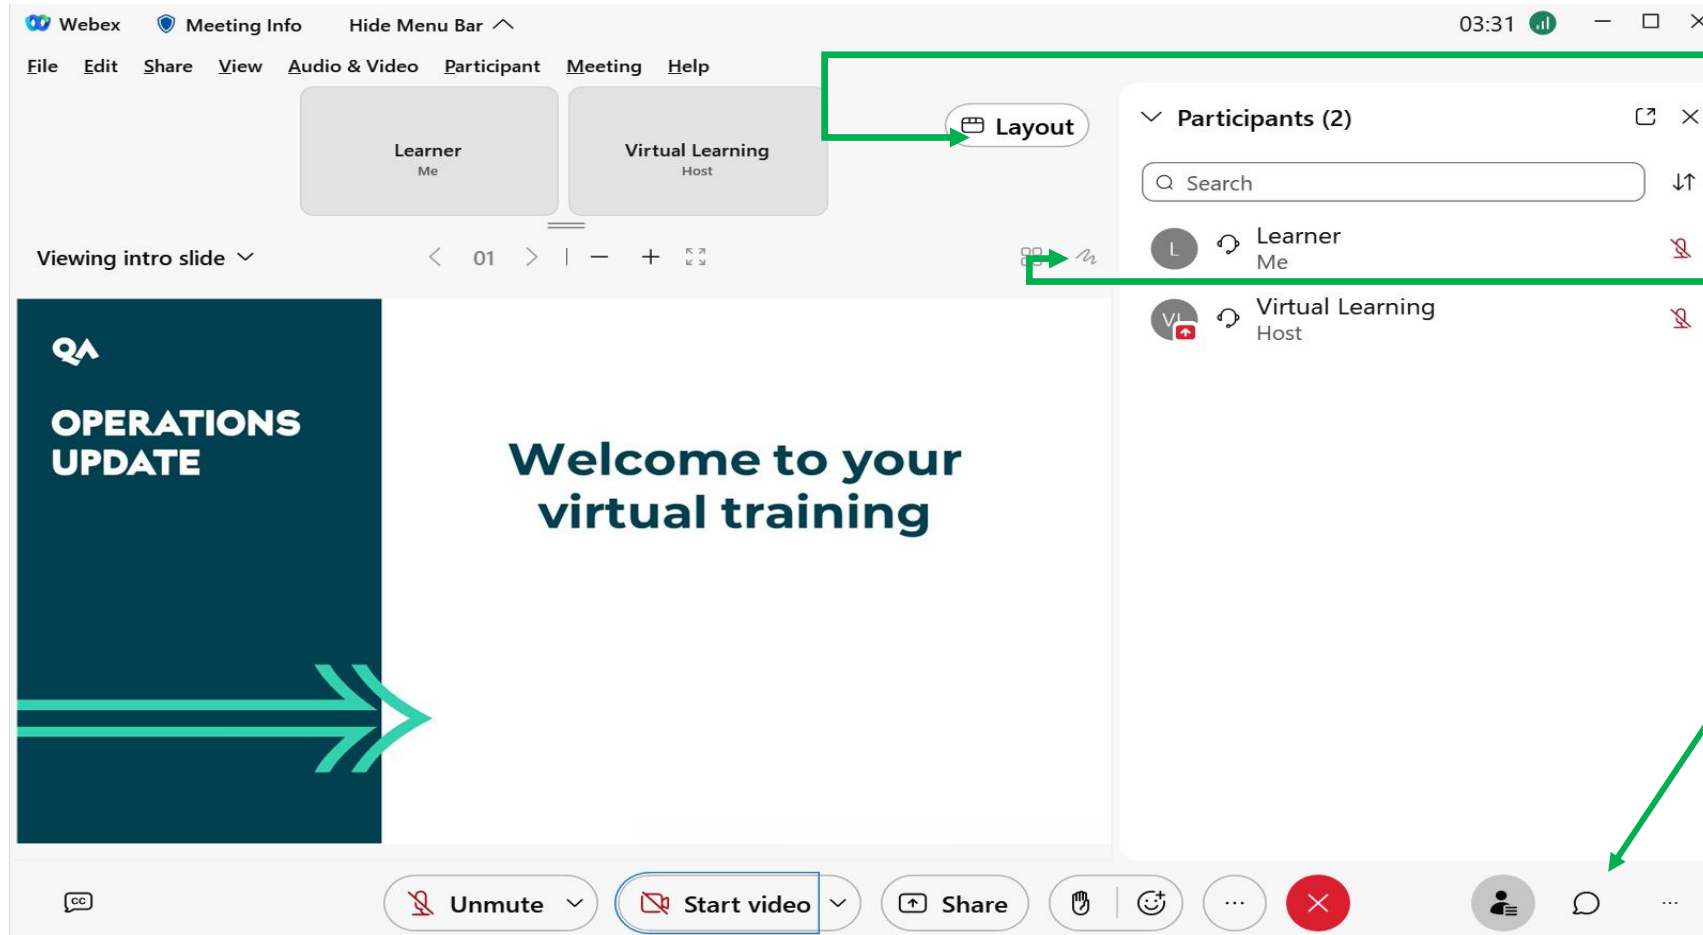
Webex Meeting Info Hide Menu Bar

03:31

File Edit Share View Audio & Video Participant Meeting Help

Learner
Me

Virtual Learning
Host

Layout

Participants (2)

Search

L Learner
Me

VL Virtual Learning
Host

Viewing intro slide

01

QA

OPERATIONS UPDATE

Welcome to your virtual training

Unmute Start video Share ...